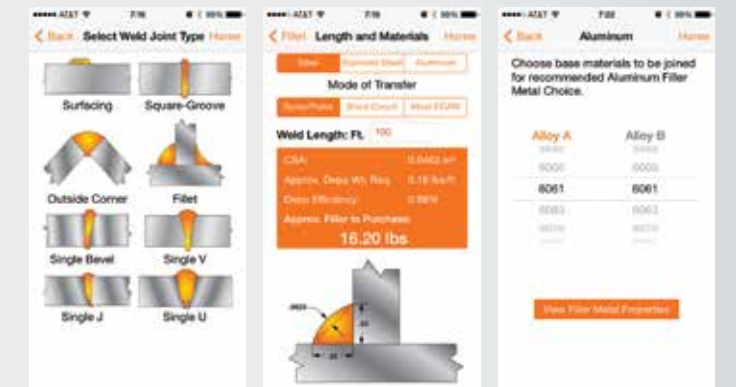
••••• AT&T 7:16 99%
< Back Select Weld Joint Type Home
Surfacing
Square-Groove
Outside Corner
Fillet
Single Bevel
Single V
Single J
Single U

••••• AT&T 7:16 99%
< Fillet Length and Materials Home
Steel
Stainless Steel
Aluminum
Mode of Transfer
Spray/Pulse
Short Circuit
Metal FCAW
Weld Length: Ft. 100
CSA: 0.0463 in²
Approx. Depo Wt. Req.: 0.16 lbs/ft
Depo Efficiency: 0.98%
Approx. Filler to Purchase:
16.20 lbs

••••• AT&T 7:22 99%
< Back Aluminum Home
Choose base materials to be joined for recommended Aluminum Filler Metal Choice.
Alloy A
Alloy B
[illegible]
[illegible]
5005
5005
6061
6061
6063
6063
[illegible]
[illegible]
View Filler Metal Properties